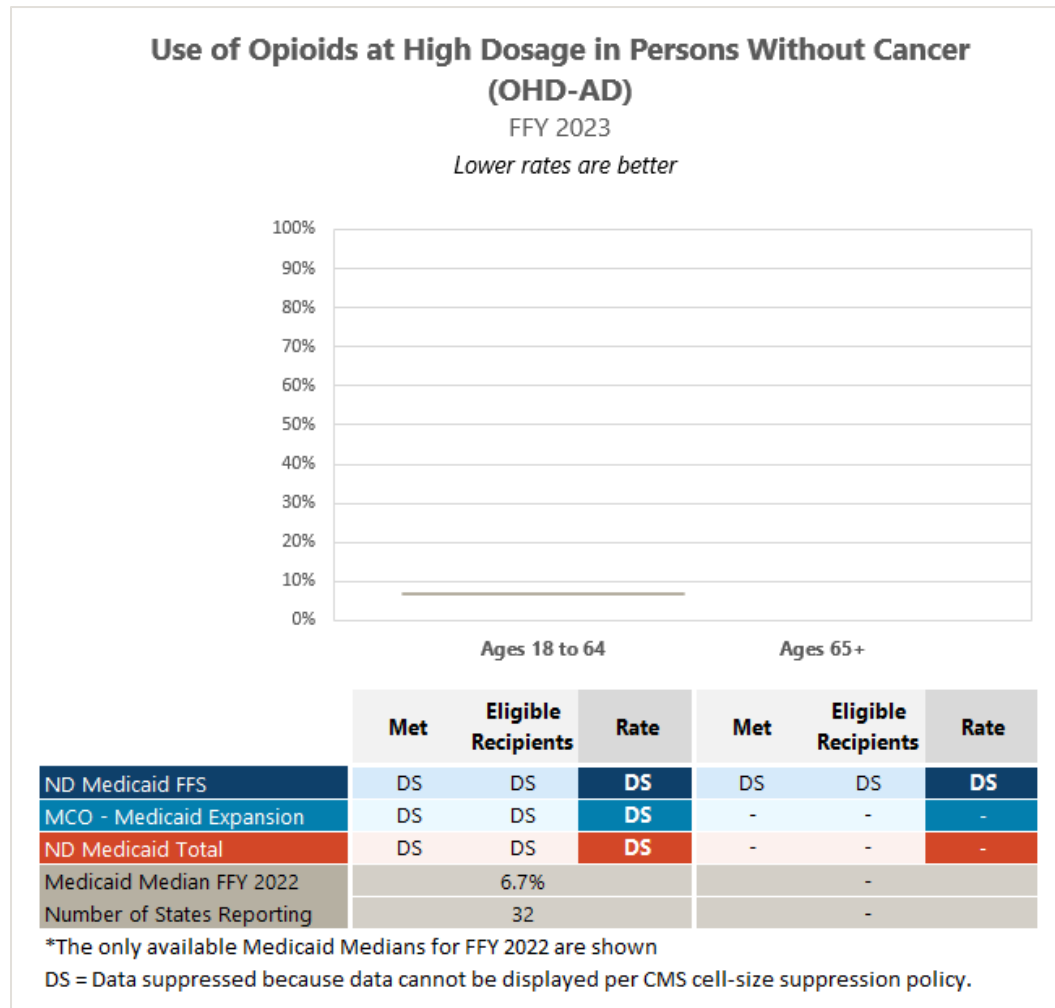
Use of Opioids at High Dosage in Persons Without Cancer (OHD-AD)

FFY 2023

Lower rates are better

100%
90%
80%
70%
60%
50%
40%
30%
20%
10%
0%

Ages 18 to 64

Ages 65+

| | Met | Eligible Recipients | Rate | Met | Eligible Recipients | Rate |
|---|---|---|---|---|---|---|
| ND Medicaid FFS | DS | DS | DS | DS | DS | DS |
| MCO - Medicaid Expansion | DS | DS | DS | - | - | - |
| ND Medicaid Total | DS | DS | DS | - | - | - |
| Medicaid Median FFY 2022 | 6.7% | | | - | | |
| Number of States Reporting | 32 | | | - | | |

*The only available Medicaid Medians for FFY 2022 are shown

DS = Data suppressed because data cannot be displayed per CMS cell-size suppression policy.